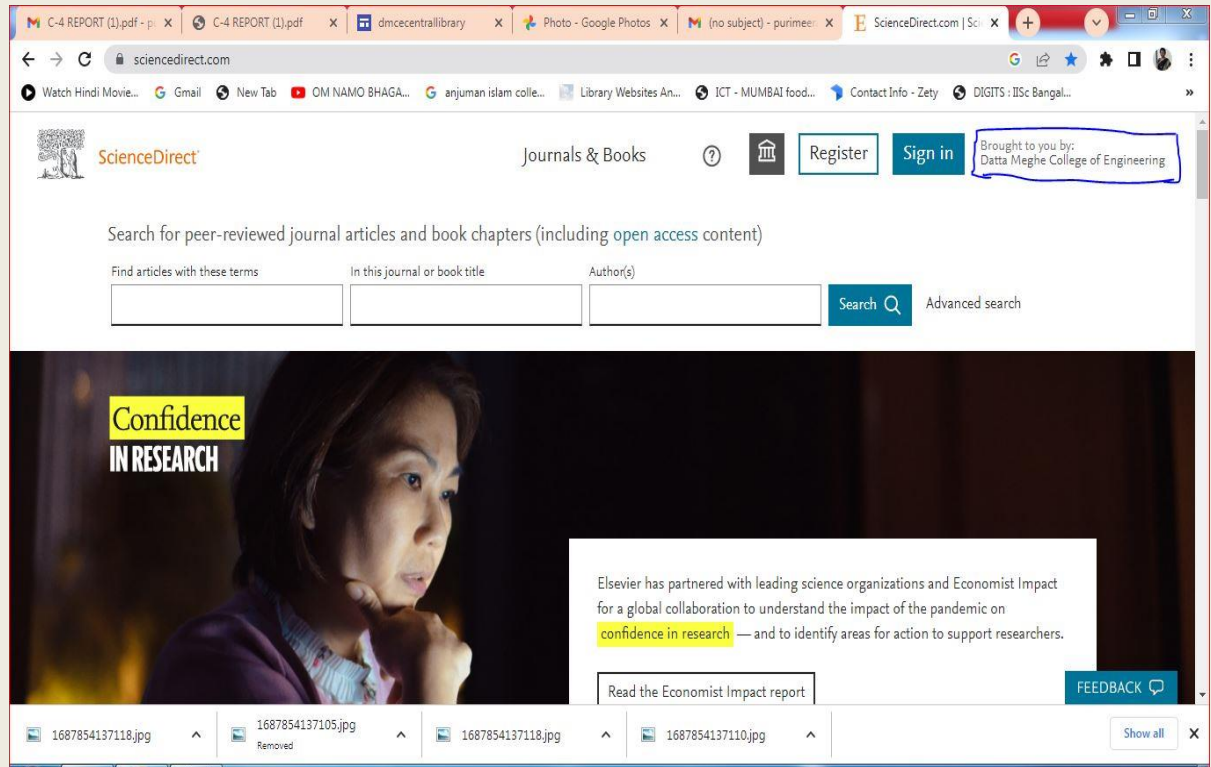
C-4 REPORT (1).pdf - p ×
C-4 REPORT (1).pdf ×
dmcecentrallibrary ×
Photo - Google Photos ×
(no subject) - purimeen ×
ScienceDirect.com | Sci ×

sciencedirect.com

Watch Hindi Movie... Gmail New Tab OM NAMO BHAGA... anjuman islam colle... Library Websites An... ICT - MUMBAI food... Contact Info - Zety DIGITS : IISc Bangal...

ScienceDirect

Journals & Books

Register

Sign in

Brought to you by:
Datta Meghe College of Engineering

Search for peer-reviewed journal articles and book chapters (including open access content)

Find articles with these terms

In this journal or book title

Author(s)

Search

Advanced search

Confidence
IN RESEARCH

Elsevier has partnered with leading science organizations and Economist Impact for a global collaboration to understand the impact of the pandemic on confidence in research — and to identify areas for action to support researchers.

Read the Economist Impact report

FEEDBACK

1687854137118.jpg
1687854137105.jpg
Removed
1687854137118.jpg
1687854137110.jpg
Show all